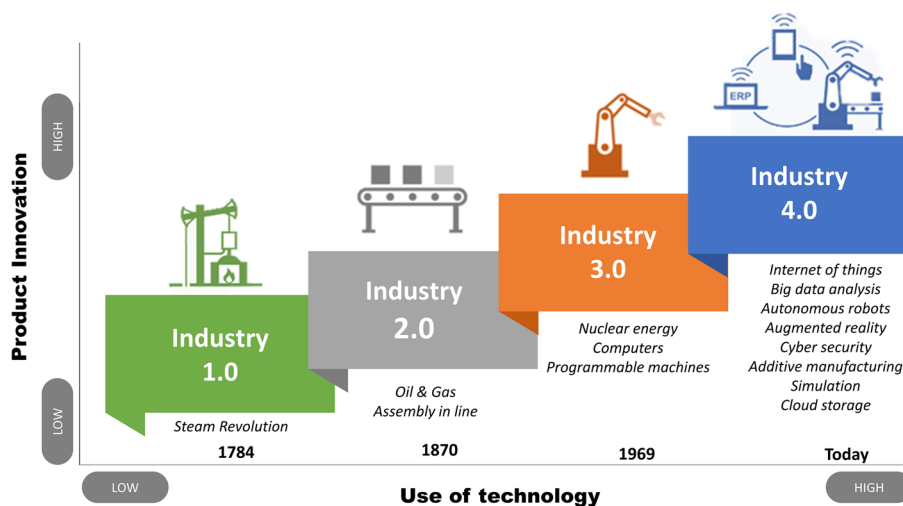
Product Innovation

HIGH

LOW

ERP

Industry 1.0

Steam Revolution

1784

Industry 2.0

Oil & Gas
Assembly in line

1870

Industry 3.0

Nuclear energy
Computers
Programmable machines

1969

Industry 4.0

Internet of things
Big data analysis
Autonomous robots
Augmented reality
Cyber security
Additive manufacturing
Simulation
Cloud storage

Today

LOW

Use of technology

HIGH